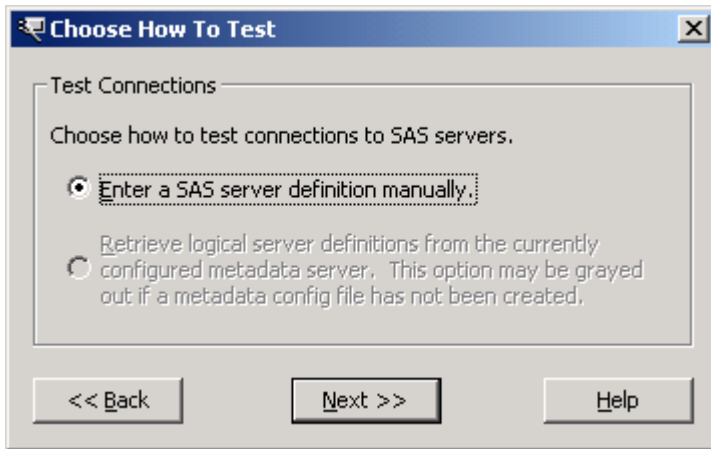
Choose How To Test

Test Connections

Choose how to test connections to SAS servers.

Enter a SAS server definition manually.

Retrieve logical server definitions from the currently configured metadata server. This option may be grayed out if a metadata config file has not been created.

<< Back

Next >>

Help